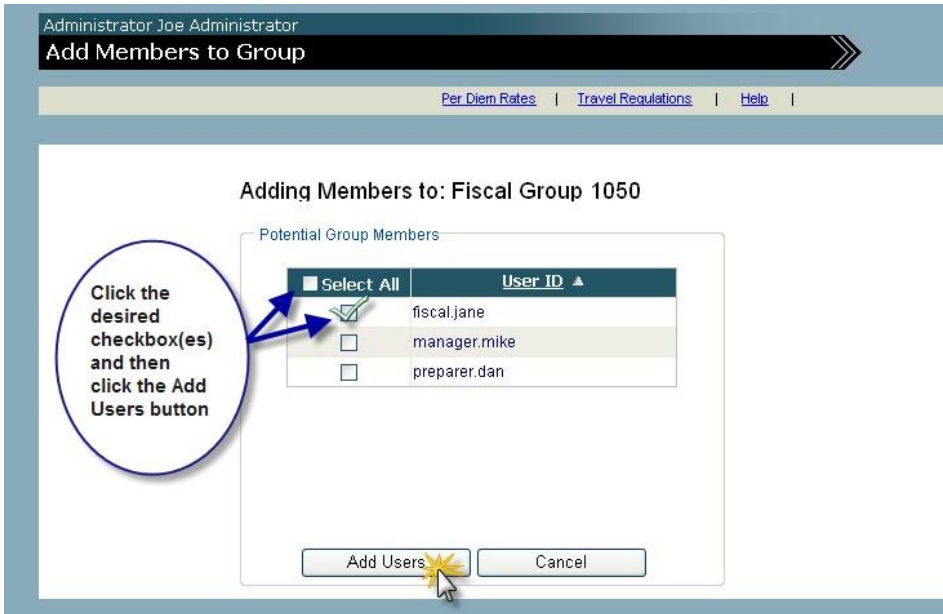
Administrator Joe Administrator

Add Members to Group

Per Diem Rates | Travel Regulations | Help |

Adding Members to: Fiscal Group 1050

Potential Group Members

Click the desired checkbox(es) and then click the Add Users button

| Select All | User ID ▲ |
|---|---|
| ☑ | fiscal.jane |
| ☐ | manager.mike |
| ☐ | preparer.dan |

Add Users

Cancel